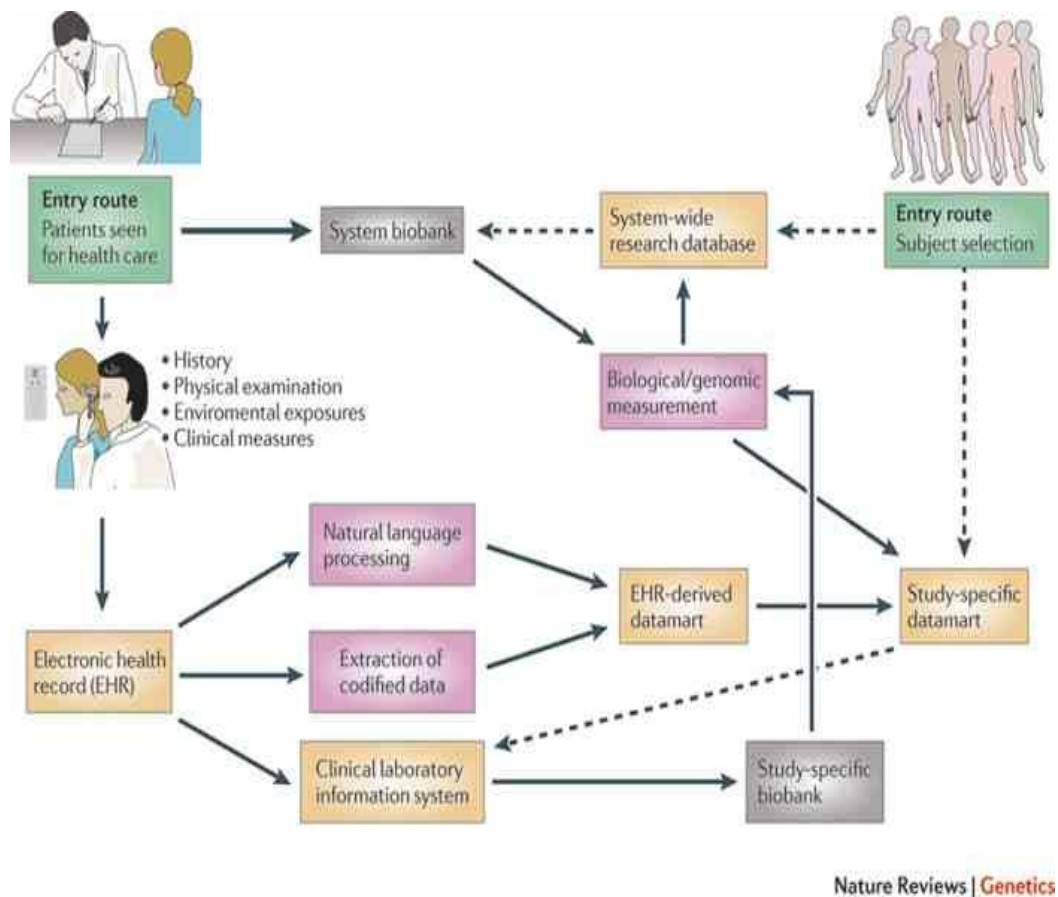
Entry route
Patients seen for health care

System biobank

System-wide research database

Entry route
Subject selection

• History
• Physical examination
• Enviromental exposures
• Clinical measures

Biological/genomic measurement

Natural language processing

EHR-derived datamart

Study-specific datamart

Electronic health record (EHR)

Extraction of codified data

Clinical laboratory information system

Study-specific biobank

Nature Reviews | Genetics